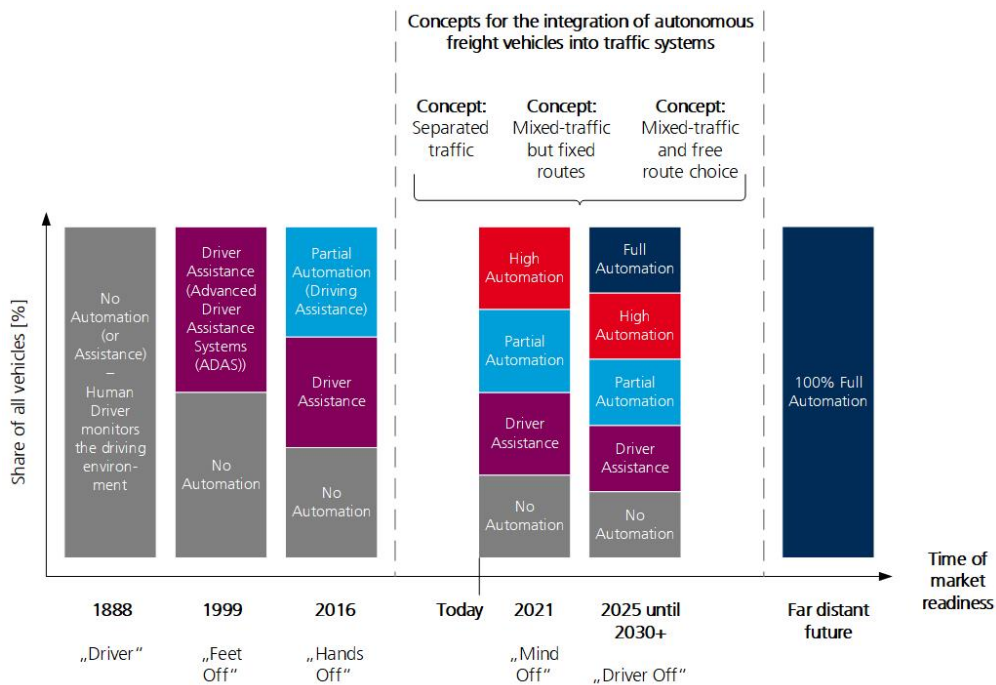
Concepts for the integration of autonomous freight vehicles into traffic systems

Concept: Separated traffic

Concept: Mixed-traffic but fixed routes

Concept: Mixed-traffic and free route choice

Share of all vehicles [%]

No Automation (or Assistance) – Human Driver monitors the driving environment

Driver Assistance (Advanced Driver Assistance Systems (ADAS))

No Automation

Partial Automation (Driving Assistance)

Driver Assistance

No Automation

High Automation

Partial Automation

Driver Assistance

No Automation

Full Automation

High Automation

Partial Automation

Driver Assistance

No Automation

100% Full Automation

Time of market readiness

1888

„Driver"

1999

„Feet Off"

2016

„Hands Off"

Today

2021

„Mind Off"

2025 until 2030+

„Driver Off"

Far distant future